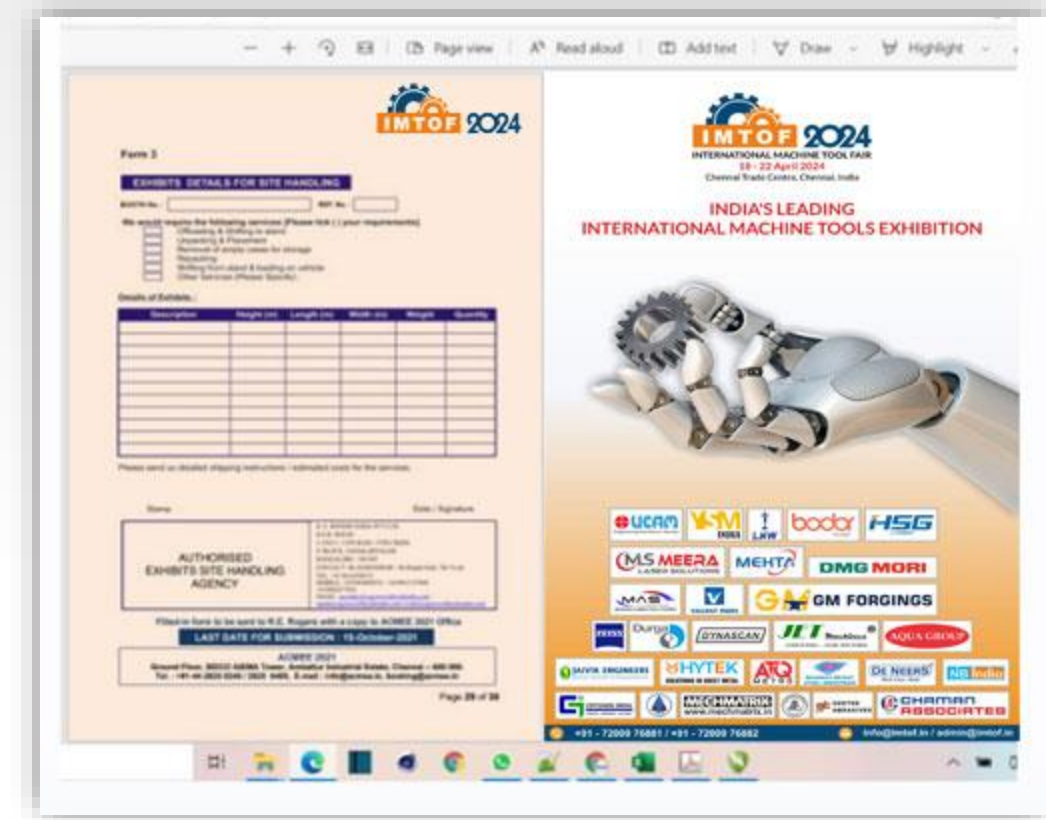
— + Page view | A Read aloud | Add text | Draw | Highlight

IMTOF 2024

Form 3

EXHIBITS DETAILS FOR SITE HANDLING

BOOTH No.: REF. No.:

We would require the following services (Please tick (✓) your requirements)
Offloading & Shifting to stand
Unpacking & Placement
Removal of empty cases for storage
Repacking
Shifting from stand & loading on vehicle
Other Services (Please Specify)

Details of Exhibits:

| Description | Height (m) | Length (m) | Width (m) | Weight | Quantity |
|---|---|---|---|---|---|
| | | | | | |
| | | | | | |
| | | | | | |
| | | | | | |
| | | | | | |
| | | | | | |
| | | | | | |
| | | | | | |
| | | | | | |

Please send us detailed shipping instructions / estimated costs for the services.

Stamp Date / Signature

AUTHORISED EXHIBITS SITE HANDLING AGENCY

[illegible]

Filled-in form to be sent to R.E. Rogers with a copy to ACMEE 2021 Office

LAST DATE FOR SUBMISSION : 15-October-2021

ACMEE 2021
Ground Floor, AIEMA Tower, Ambattur Industrial Estate, Chennai – 600 058. Tel.: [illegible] E-mail: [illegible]

Page 29 of 36

IMTOF 2024
INTERNATIONAL MACHINE TOOL FAIR
18 - 22 April 2024
Chennai Trade Centre, Chennai, India

INDIA'S LEADING
INTERNATIONAL MACHINE TOOLS EXHIBITION

UCAM YSM bodor HSG
MS MEERA MEHTA DMG MORI
MAS GM FORGINGS
Durga DYNASCAN JET AQUA GROUP
JAIVIK ENGINEERS HYTEK DE NEERS NB India
MECHMATRIX www.mechmatrix.in CHAMAN ASSOCIATES

+91 - 72000 76881 / +91 - 72000 76882 info@imtof.in / admin@imtof.in